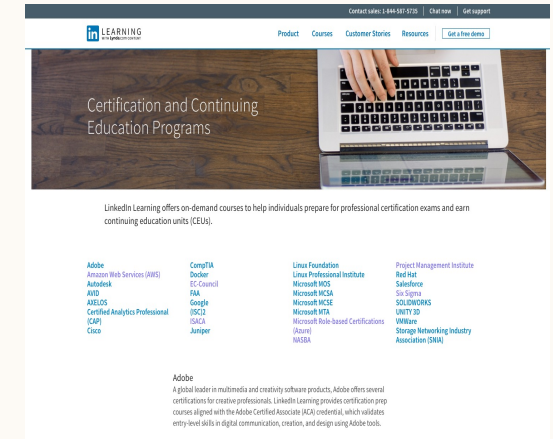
Contact sales: 1-844-587-5735 | Chat now | Get support

in LEARNING WITH lynda.com CONTENT

Product Courses Customer Stories Resources Get a free demo

Certification and Continuing Education Programs

LinkedIn Learning offers on-demand courses to help individuals prepare for professional certification exams and earn continuing education units (CEUs).

Adobe
Amazon Web Services (AWS)
Autodesk
AVID
AXELOS
Certified Analytics Professional (CAP)
Cisco

CompTIA
Docker
EC-Council
FAA
Google
(ISC)2
ISACA
Juniper

Linux Foundation
Linux Professional Institute
Microsoft MOS
Microsoft MCSA
Microsoft MCSE
Microsoft MTA
Microsoft Role-based Certifications (Azure)
NASBA

Project Management Institute
Red Hat
Salesforce
Six Sigma
SOLIDWORKS
UNITY 3D
VMWare
Storage Networking Industry Association (SNIA)

Adobe
A global leader in multimedia and creativity software products, Adobe offers several certifications for creative professionals. LinkedIn Learning provides certification prep courses aligned with the Adobe Certified Associate (ACA) credential, which validates entry-level skills in digital communication, creation, and design using Adobe tools.